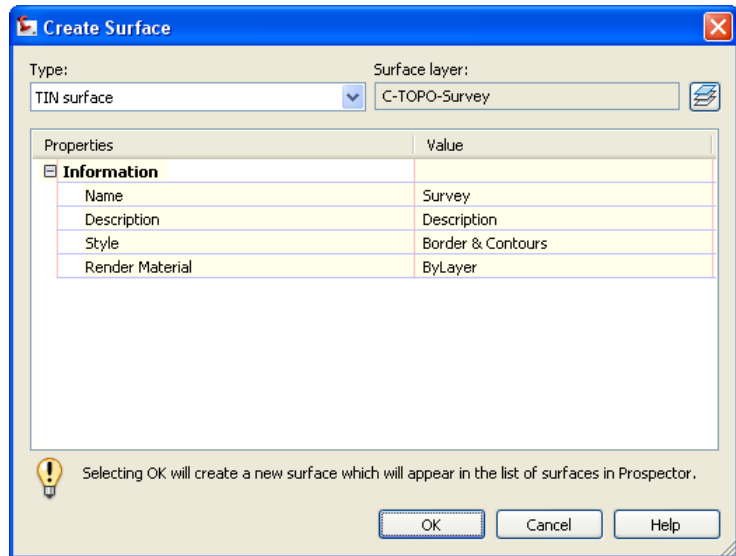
Create Surface

Type:
TIN surface

Surface layer:
C-TOPO-Survey

| Properties | Value |
|---|---|
| Information | |
| Name | Survey |
| Description | Description |
| Style | Border & Contours |
| Render Material | ByLayer |

Selecting OK will create a new surface which will appear in the list of surfaces in Prospector.

OK
Cancel
Help